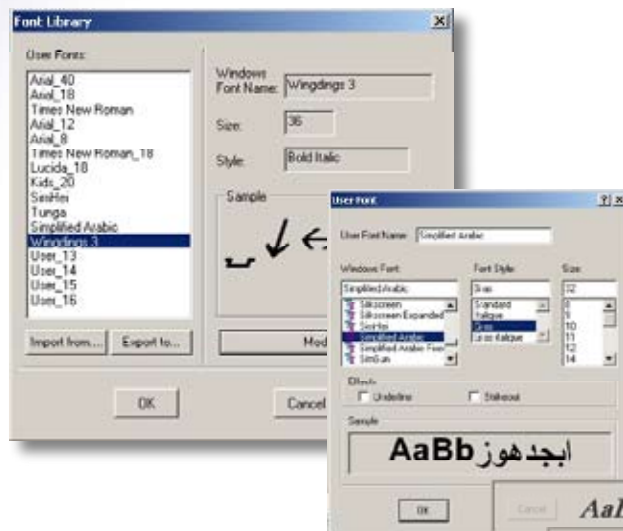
Font Library

User Fonts:

Arial_40
Arial_18
Times New Roman
Arial_12
Arial_8
Times New Roman_18
Lucida_18
Kids_20
SimHei
Tunga
Simplified Arabic
Wingdings 3
User_13
User_14
User_15
User_16

Import from... Export to...

Windows Font Name: Wingdings 3

Size: 36

Style: Bold Italic

Sample

Mod

OK

Cancel

User Font

User Font Name: Simplified Arabic

Windows Font: Simplified Arabic
Silkscreen
Silkscreen Expanded
Simplified Arabic
Simplified Arabic Fixed
SimSun

Font Style: Gras
Standard
Italique
Gras
Gras Italique

Size: 12
8
9
10
11
12
14

Effects
Underline
Strikeout

Sample
AaBb ابجدهوز

OK

Cancel

AaI